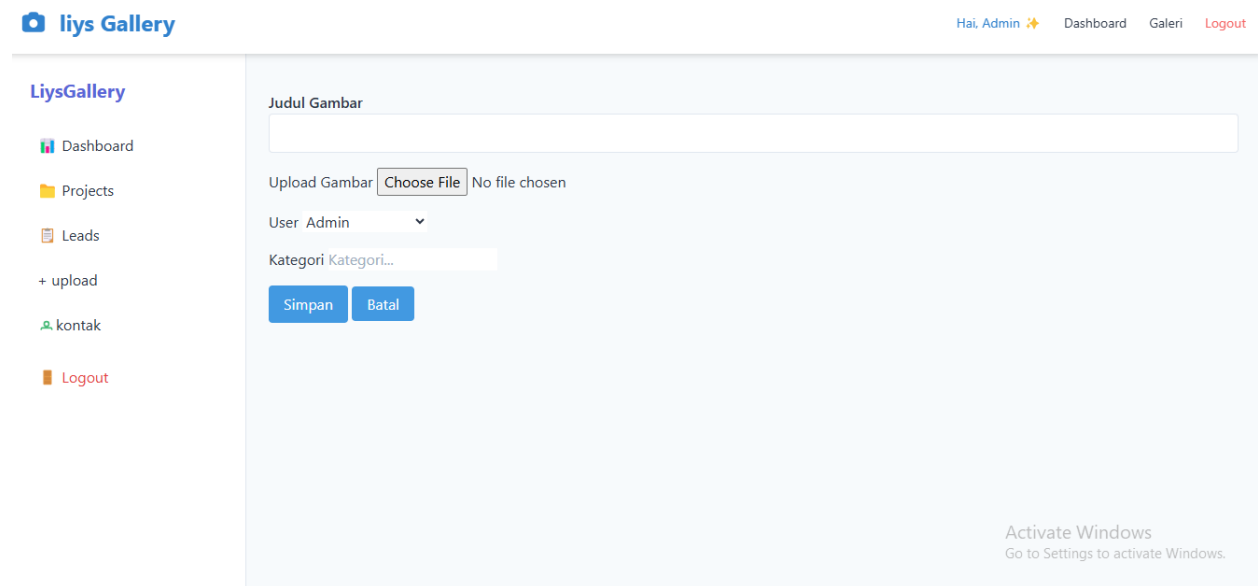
liys Gallery

Hai, Admin ✨ Dashboard Galeri Logout

LiysGallery

Dashboard

Projects

Leads

+ upload

kontak

Logout

Judul Gambar

Upload Gambar Choose File No file chosen

User Admin

Kategori Kategori...

Simpan Batal

Activate Windows
Go to Settings to activate Windows.